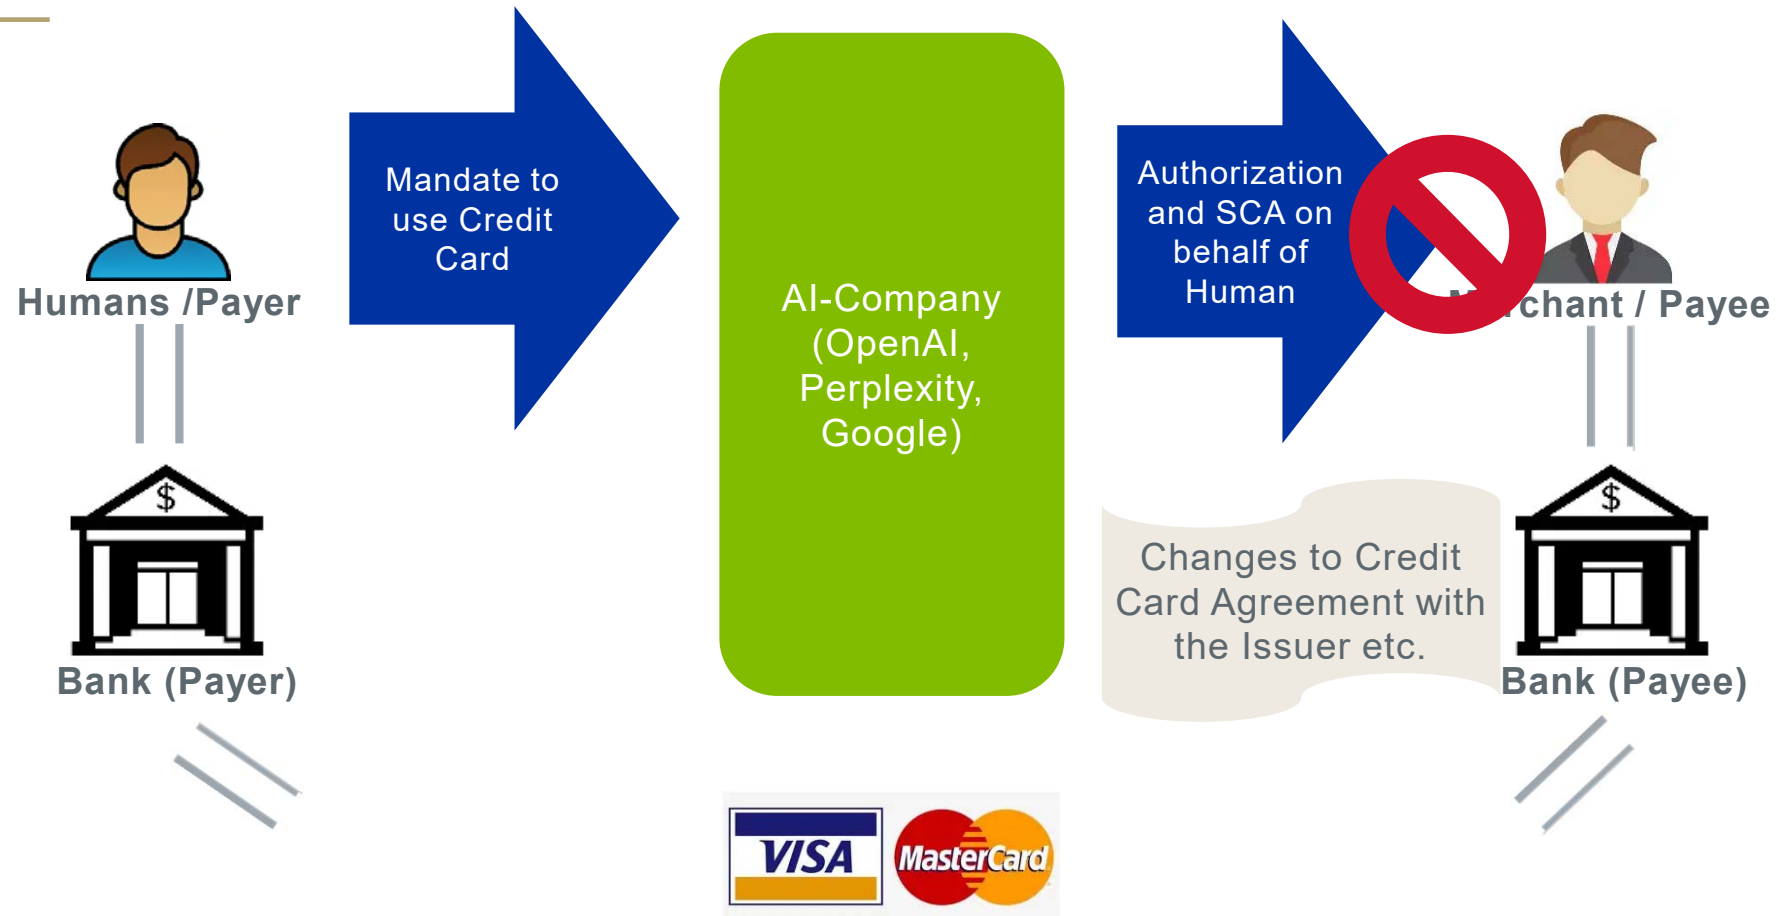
Humans /Payer

Mandate to use Credit Card

AI-Company (OpenAI, Perplexity, Google)

Authorization and SCA on behalf of Human

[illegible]chant / Payee

Bank (Payer)

Changes to Credit Card Agreement with the Issuer etc.

$

$

Bank (Payee)

VISA

MasterCard